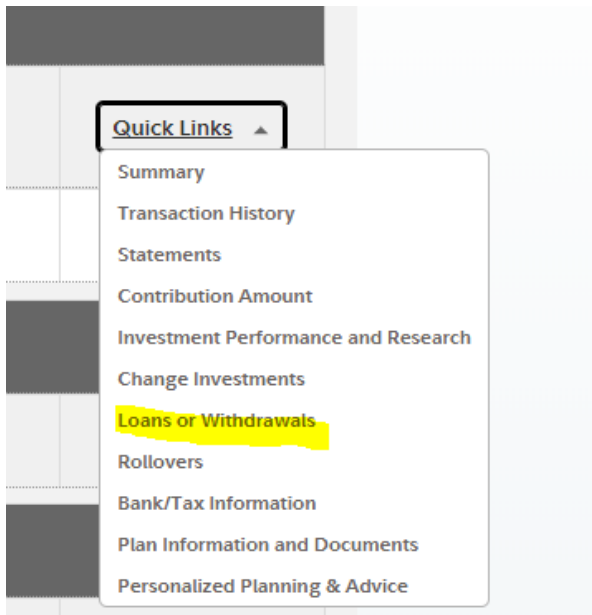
Quick Links

Summary
Transaction History
Statements
Contribution Amount
Investment Performance and Research
Change Investments
Loans or Withdrawals
Rollovers
Bank/Tax Information
Plan Information and Documents
Personalized Planning & Advice